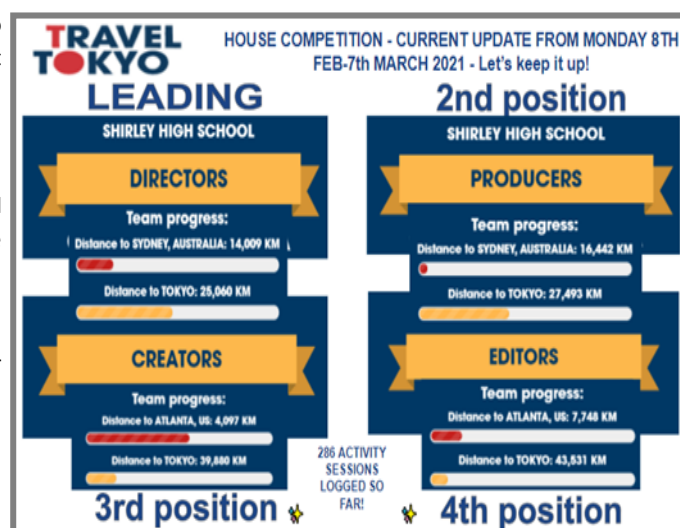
TRAVEL TOKYO

HOUSE COMPETITION - CURRENT UPDATE FROM MONDAY 8TH FEB-7th MARCH 2021 - Let's keep it up!

LEADING

SHIRLEY HIGH SCHOOL

DIRECTORS

Team progress:

Distance to SYDNEY, AUSTRALIA: 14,009 KM

Distance to TOKYO: 25,060 KM

CREATORS

Team progress:

Distance to ATLANTA, US: 4,097 KM

Distance to TOKYO: 39,880 KM

3rd position

2nd position

SHIRLEY HIGH SCHOOL

PRODUCERS

Team progress:

Distance to SYDNEY, AUSTRALIA: 16,442 KM

Distance to TOKYO: 27,493 KM

EDITORS

Team progress:

Distance to ATLANTA, US: 7,748 KM

Distance to TOKYO: 43,531 KM

286 ACTIVITY SESSIONS LOGGED SO FAR!

4th position